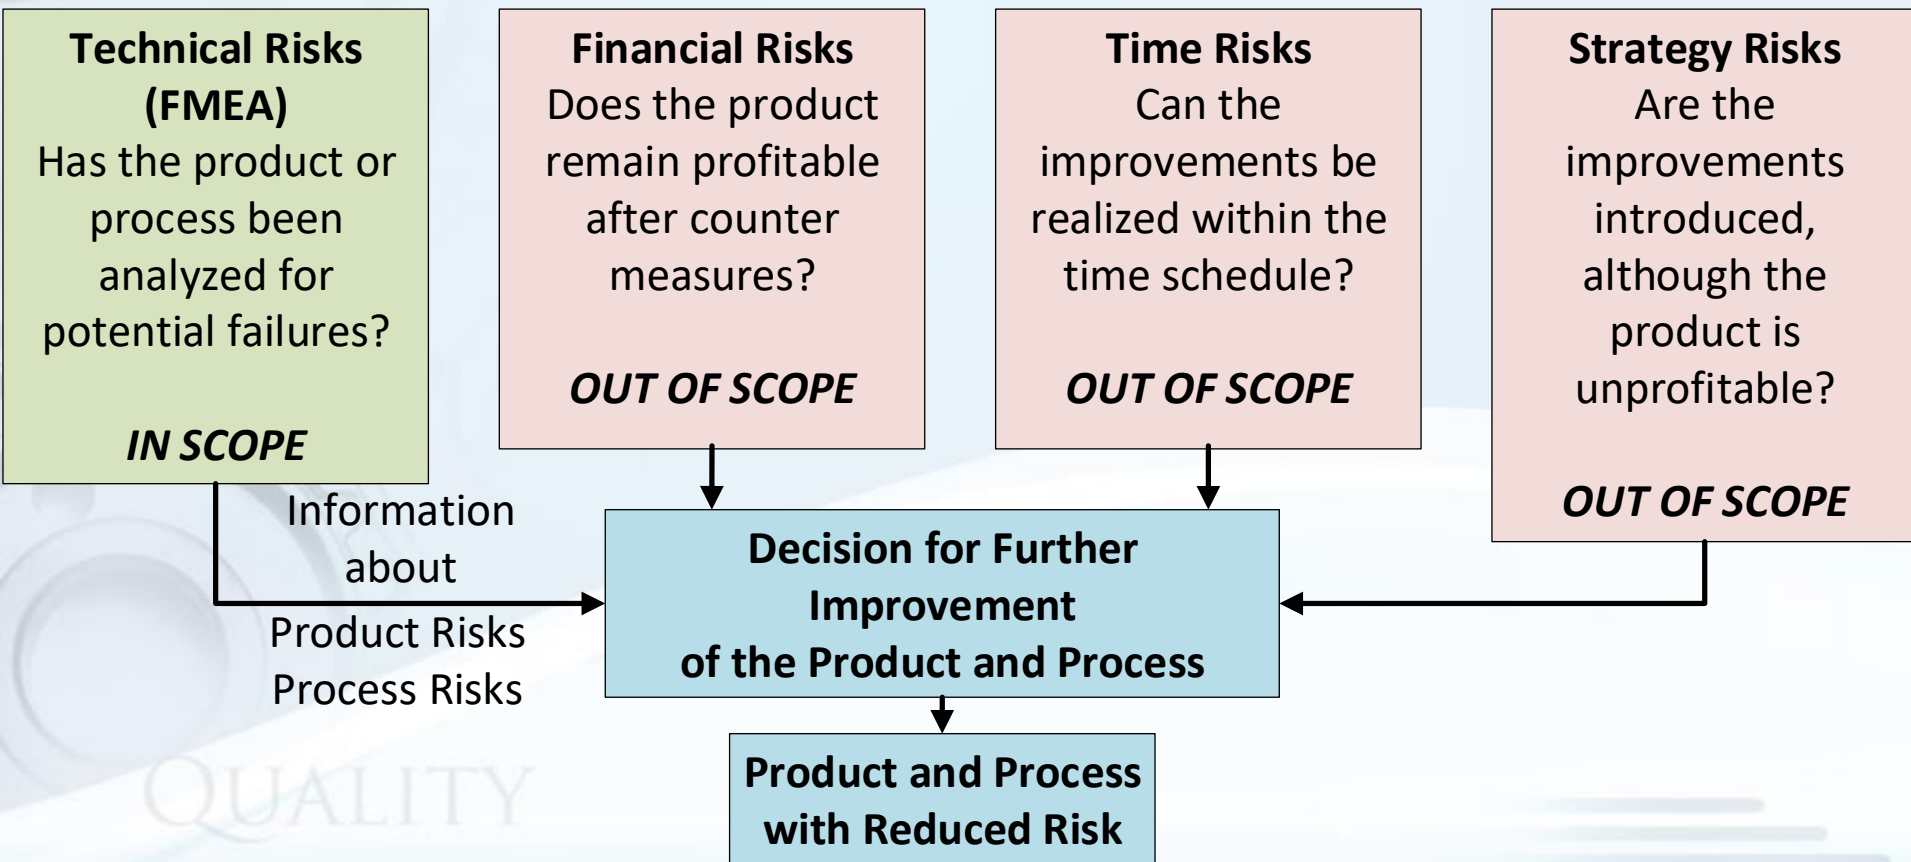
**Technical Risks (FMEA)**
Has the product or process been analyzed for potential failures?

***IN SCOPE***

**Financial Risks**
Does the product remain profitable after counter measures?

***OUT OF SCOPE***

**Time Risks**
Can the improvements be realized within the time schedule?

***OUT OF SCOPE***

**Strategy Risks**
Are the improvements introduced, although the product is unprofitable?

***OUT OF SCOPE***

Information about
Product Risks
Process Risks

**Decision for Further Improvement of the Product and Process**

**Product and Process with Reduced Risk**

QUALITY